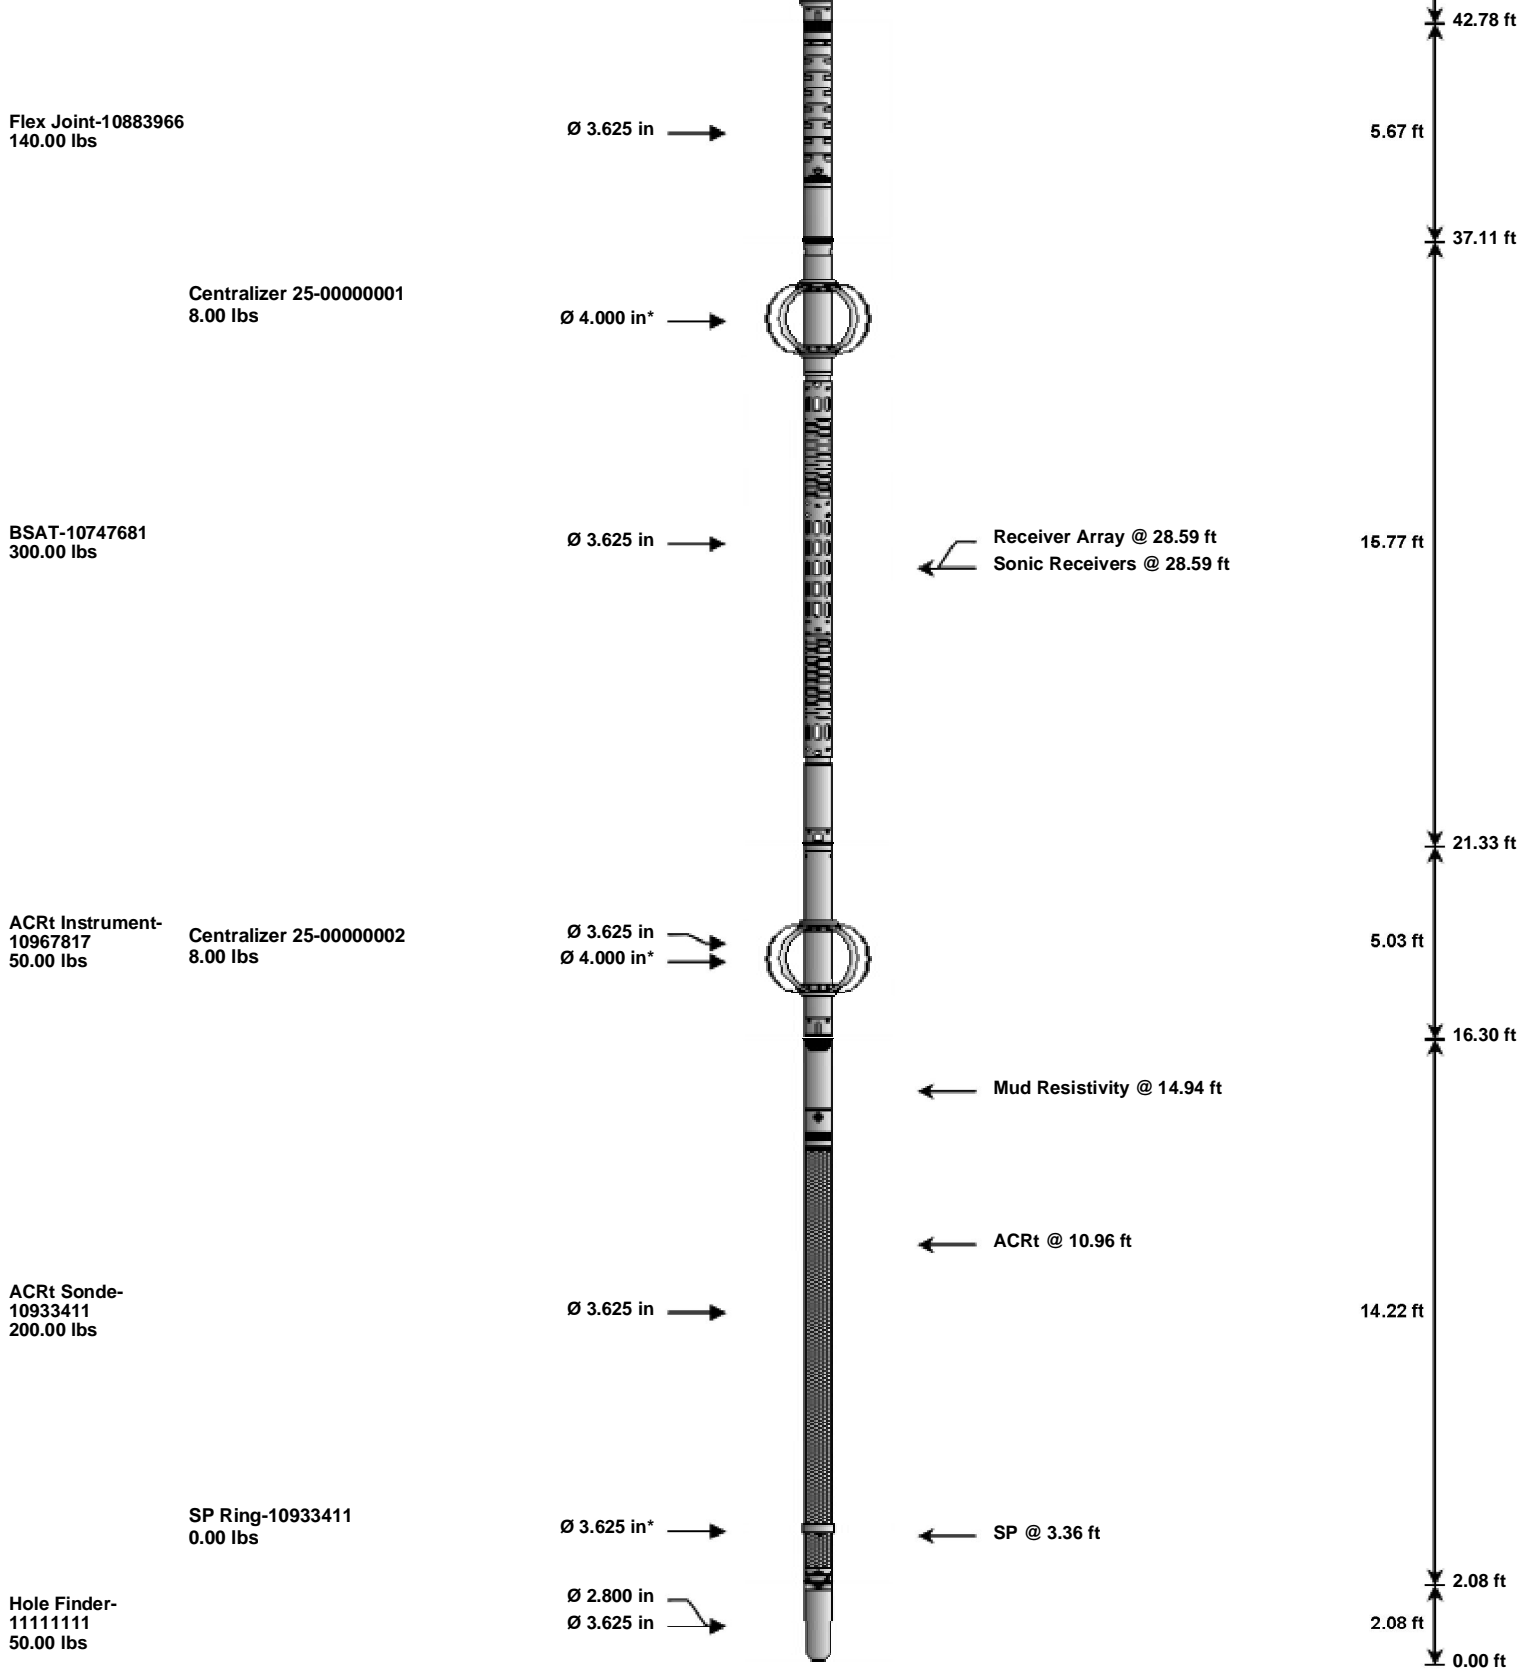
42.78 ft

Flex Joint-10883966
140.00 lbs

Ø 3.625 in

5.67 ft

37.11 ft

Centralizer 25-00000001
8.00 lbs

Ø 4.000 in*

BSAT-10747681
300.00 lbs

Ø 3.625 in

Receiver Array @ 28.59 ft
Sonic Receivers @ 28.59 ft

15.77 ft

21.33 ft

ACRt Instrument-10967817
50.00 lbs

Centralizer 25-00000002
8.00 lbs

Ø 3.625 in
Ø 4.000 in*

5.03 ft

16.30 ft

Mud Resistivity @ 14.94 ft

ACRt @ 10.96 ft

ACRt Sonde-10933411
200.00 lbs

Ø 3.625 in

14.22 ft

SP Ring-10933411
0.00 lbs

Ø 3.625 in*

SP @ 3.36 ft

2.08 ft

Hole Finder-11111111
50.00 lbs

Ø 2.800 in
Ø 3.625 in

2.08 ft

0.00 ft